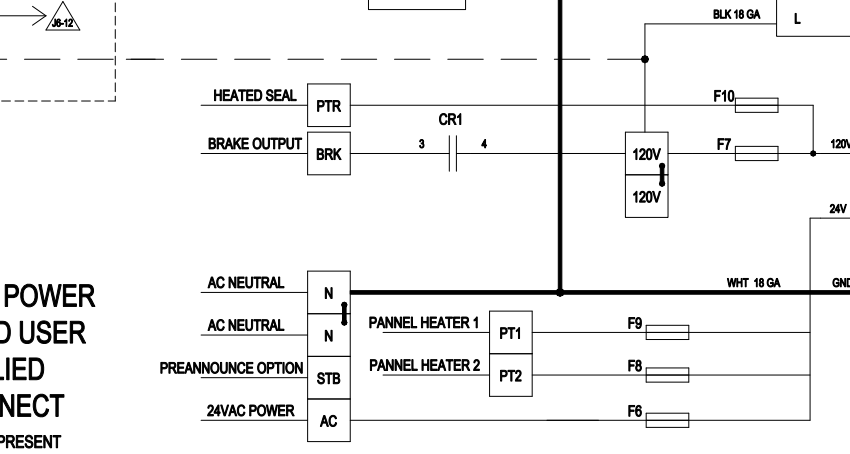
J6-12

BLK 18 GA
L

HEATED SEAL
PTR
F10

CR1
BRAKE OUTPUT
BRK
3
4
120V
F7
120V
120V

24V

POWER
D USER
LIED
NECT
PRESENT

AC NEUTRAL
N
WHT 18 GA
GND
AC NEUTRAL
N
PANNEL HEATER 1
PT1
F9
PREANNOUNCE OPTION
STB
PANNEL HEATER 2
PT2
F8
24VAC POWER
AC
F6